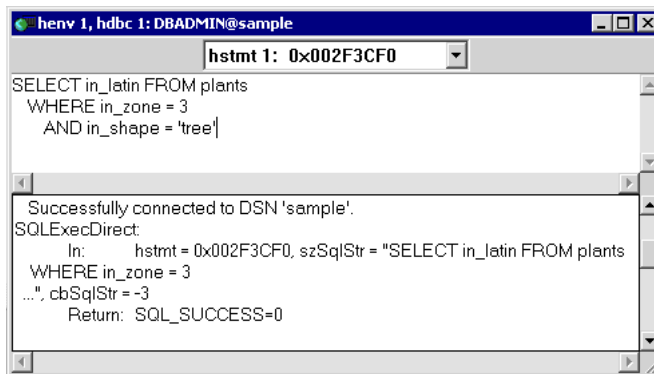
henv 1, hdbc 1: DBADMIN@sample

hstmt 1: 0x002F3CF0

SELECT in_latin FROM plants
WHERE in_zone = 3
AND in_shape = 'tree'

Successfully connected to DSN 'sample'.
SQLExecDirect:
In: hstmt = 0x002F3CF0, szSqlStr = "SELECT in_latin FROM plants
WHERE in_zone = 3
...", cbSqlStr = -3
Return: SQL_SUCCESS=0